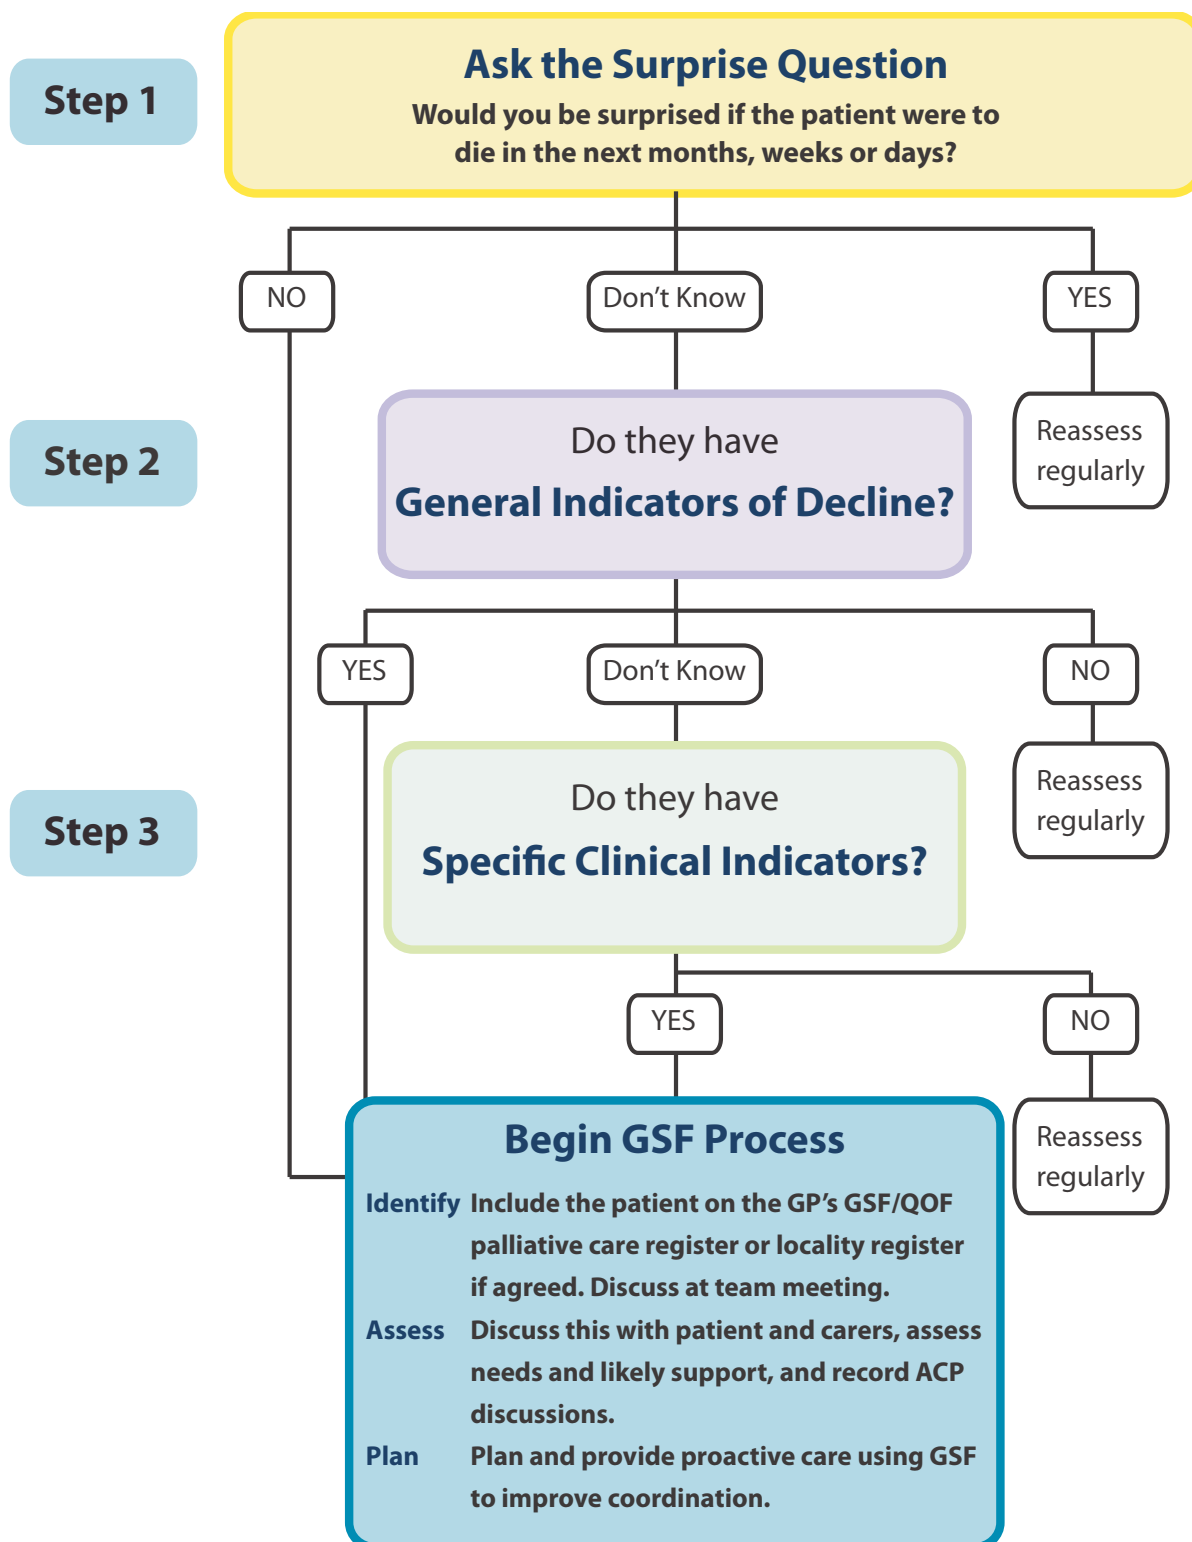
Step 1

Ask the Surprise Question

Would you be surprised if the patient were to die in the next months, weeks or days?

NO

Don't Know

YES

Reassess regularly

Step 2

Do they have

General Indicators of Decline?

YES

Don't Know

NO

Reassess regularly

Step 3

Do they have

Specific Clinical Indicators?

YES

NO

Reassess regularly

Begin GSF Process

Identify Include the patient on the GP's GSF/QOF palliative care register or locality register if agreed. Discuss at team meeting.

Assess Discuss this with patient and carers, assess needs and likely support, and record ACP discussions.

Plan Plan and provide proactive care using GSF to improve coordination.